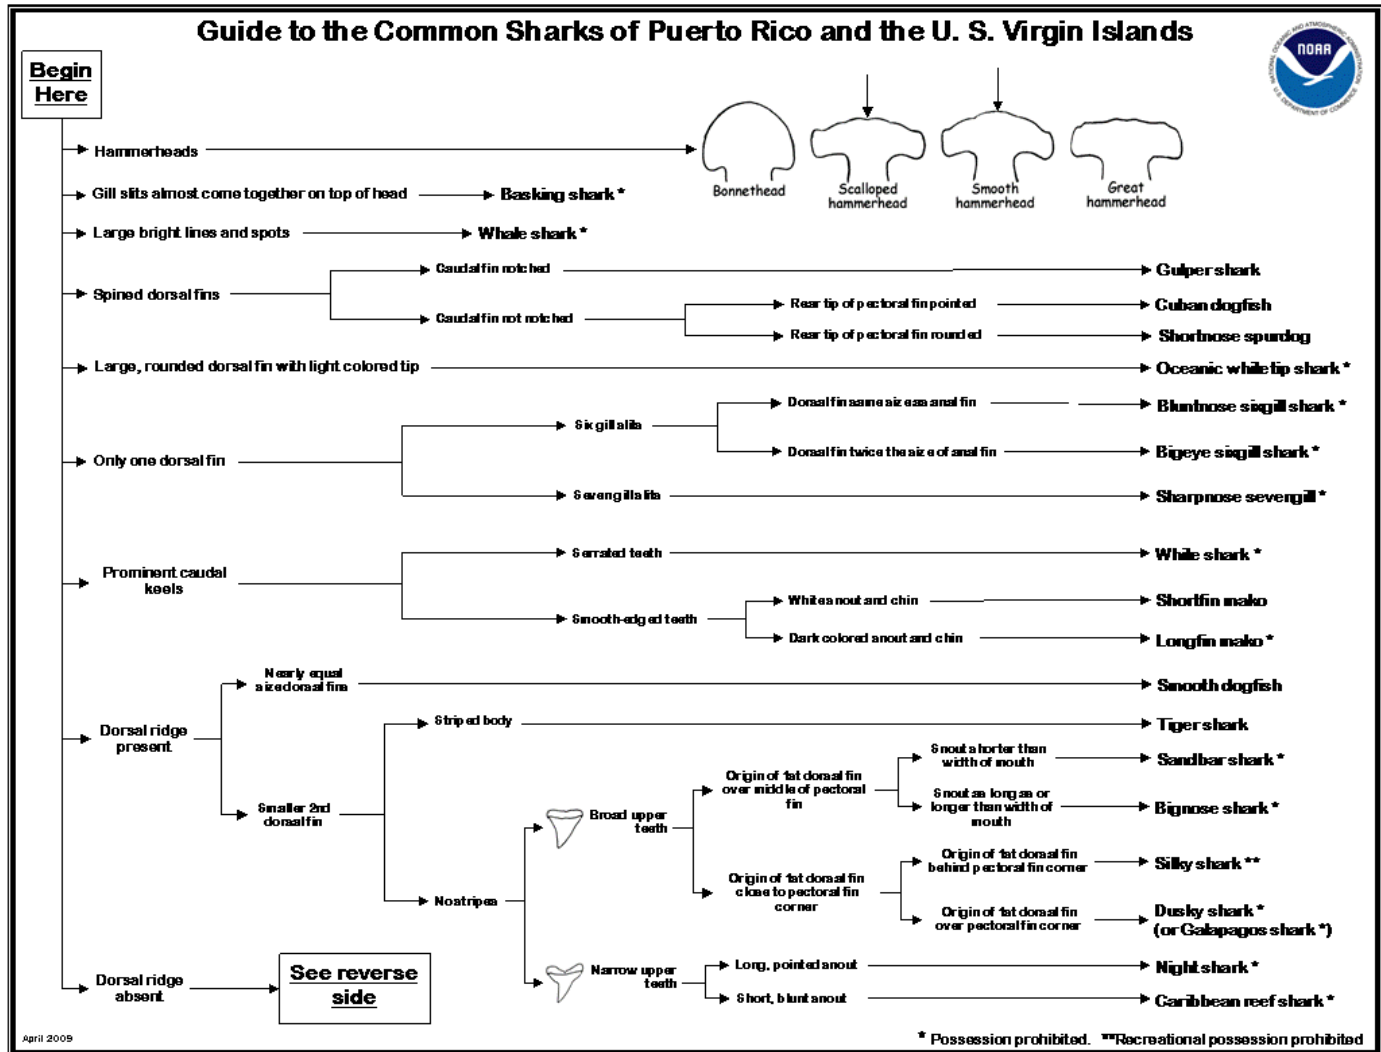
Guide to the Common Sharks of Puerto Rico and the U. S. Virgin Islands

NOAA

Begin Here

Hammerheads

Bonnethead

Scalloped hammerhead

Smooth hammerhead

Great hammerhead

Gill slits almost come together on top of head → Basking shark *

Large bright lines and spots → Whale shark *

Spined dorsal fins
Caudal fin notched → Gulper shark
Caudal fin not notched
Rear tip of pectoral fin pointed → Cuban dogfish
Rear tip of pectoral fin rounded → Shortnose spurdog

Large, rounded dorsal fin with light colored tip → Oceanic whitetip shark *

Only one dorsal fin
Six gill slits
Dorsal fin same size as anal fin → Bluntnose sixgill shark *
Dorsal fin twice the size of anal fin → Bigeye sixgill shark *
Seven gill slits → Sharpnose sevengill *

Prominent caudal keels
Serrated teeth → White shark *
Smooth-edged teeth
White snout and chin → Shortfin mako
Dark colored snout and chin → Longfin mako *

Dorsal ridge present
Nearly equal sized dorsal fins → Smooth dogfish
Smaller 2nd dorsal fin
Striped body → Tiger shark
No stripes
Broad upper teeth
Origin of 1st dorsal fin over middle of pectoral fin
Snout shorter than width of mouth → Sandbar shark *
Snout as long as or longer than width of mouth → Bignose shark *
Origin of 1st dorsal fin close to pectoral fin corner
Origin of 1st dorsal fin behind pectoral fin corner → Silky shark **
Origin of 1st dorsal fin over pectoral fin corner → Dusky shark * (or Galapagos shark *)
Narrow upper teeth
Long, pointed snout → Night shark *
Short, blunt snout → Caribbean reef shark *

Dorsal ridge absent → See reverse side

April 2009

* Possession prohibited. **Recreational possession prohibited